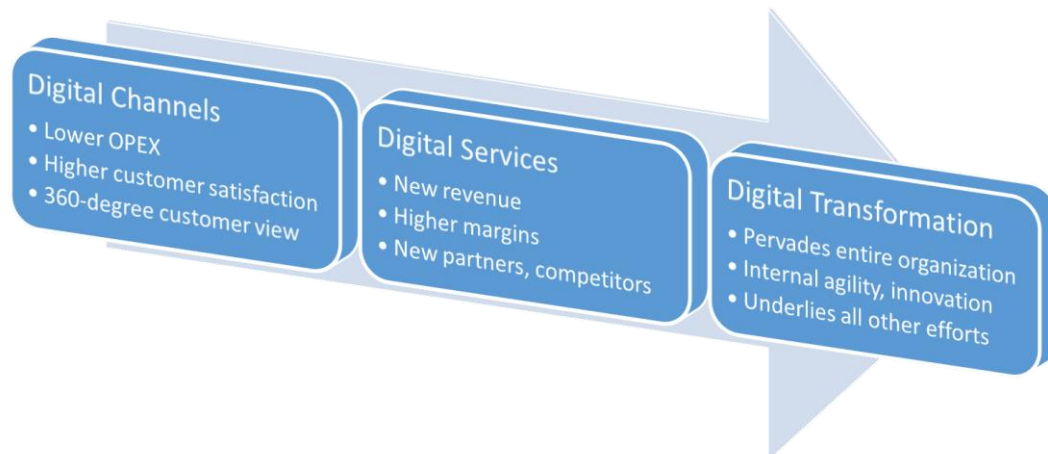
Digital Channels
- Lower OPEX
- Higher customer satisfaction
- 360-degree customer view

Digital Services
- New revenue
- Higher margins
- New partners, competitors

Digital Transformation
- Pervades entire organization
- Internal agility, innovation
- Underlies all other efforts